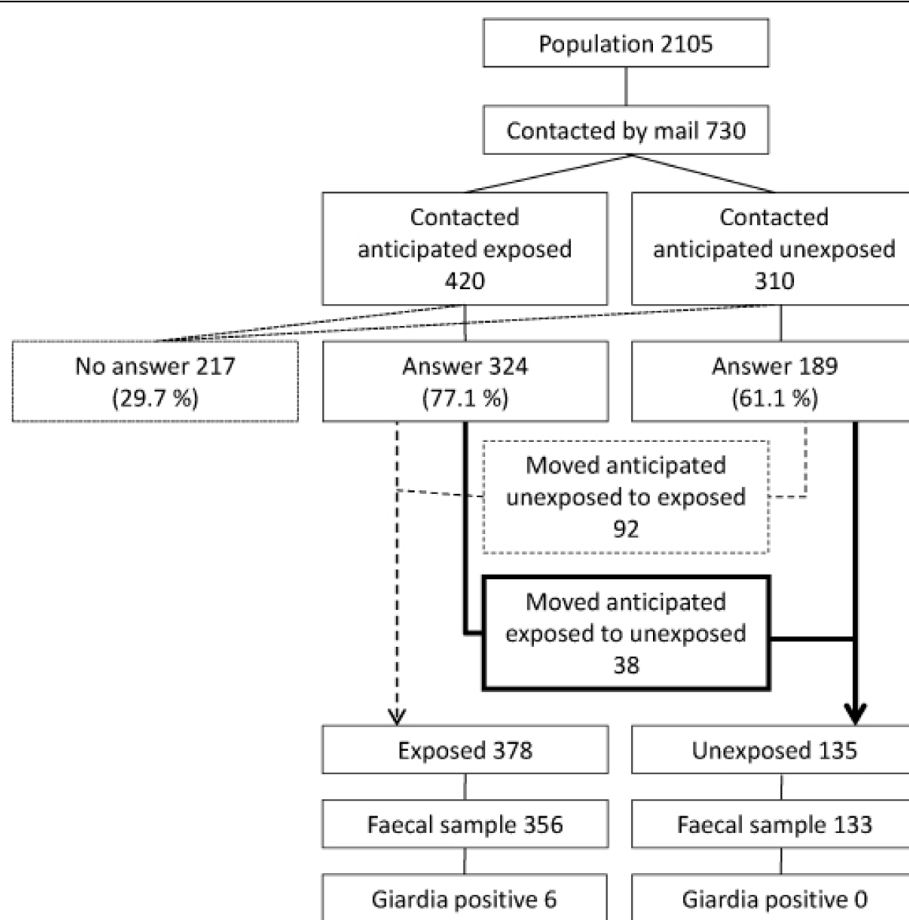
Population 2105

Contacted by mail 730

Contacted anticipated exposed 420

Contacted anticipated unexposed 310

No answer 217 (29.7 %)

Answer 324 (77.1 %)

Answer 189 (61.1 %)

Moved anticipated unexposed to exposed 92

Moved anticipated exposed to unexposed 38

Exposed 378

Unexposed 135

Faecal sample 356

Faecal sample 133

Giardia positive 6

Giardia positive 0